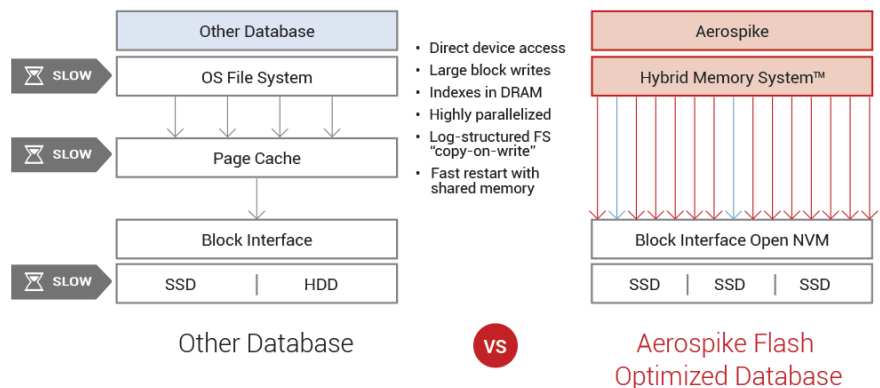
Other Database

SLOW

OS File System

SLOW

Page Cache

Block Interface

SLOW

SSD | HDD

Other Database

• Direct device access
• Large block writes
• Indexes in DRAM
• Highly parallelized
• Log-structured FS "copy-on-write"
• Fast restart with shared memory

VS

Aerospike

Hybrid Memory System™

Block Interface Open NVM

SSD | SSD | SSD

Aerospike Flash Optimized Database